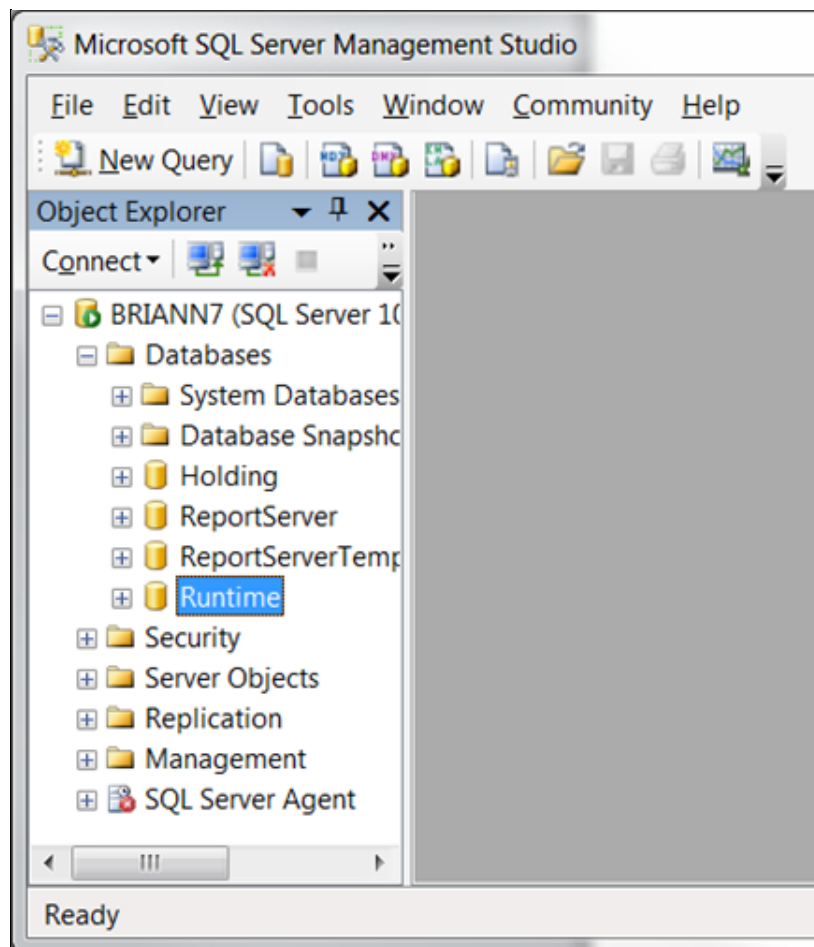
Microsoft SQL Server Management Studio

File Edit View Tools Window Community Help

New Query

Object Explorer

Connect

BRIANN7 (SQL Server 1(

Databases

System Databases

Database Snapsho

Holding

ReportServer

ReportServerTemp

Runtime

Security

Server Objects

Replication

Management

SQL Server Agent

III

Ready